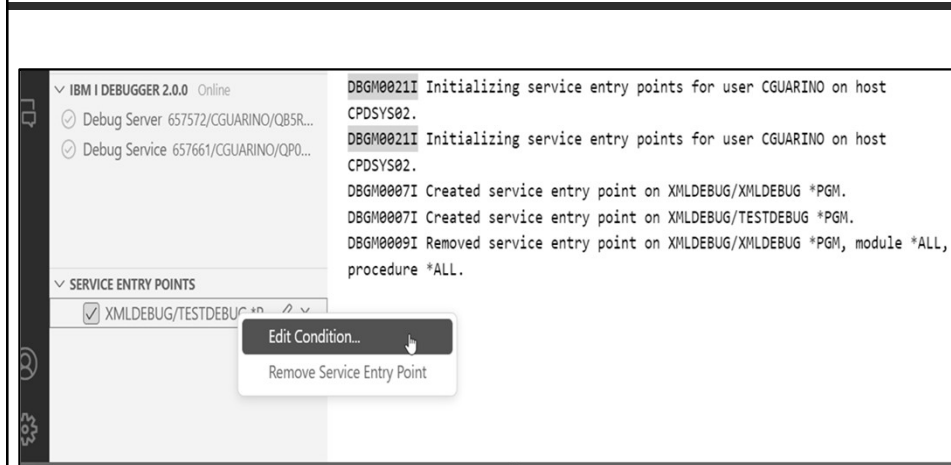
IBM I DEBUGGER 2.0.0 Online

Debug Server 657572/CGUARINO/QB5R...

Debug Service 657661/CGUARINO/QP0...

SERVICE ENTRY POINTS

XMLDEBUG/TESTDEBUG *P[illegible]

Edit Condition...

Remove Service Entry Point

DBGM0021I Initializing service entry points for user CGUARINO on host CPDSYS02.
DBGM0021I Initializing service entry points for user CGUARINO on host CPDSYS02.
DBGM0007I Created service entry point on XMLDEBUG/XMLDEBUG *PGM.
DBGM0007I Created service entry point on XMLDEBUG/TESTDEBUG *PGM.
DBGM0009I Removed service entry point on XMLDEBUG/XMLDEBUG *PGM, module *ALL, procedure *ALL.